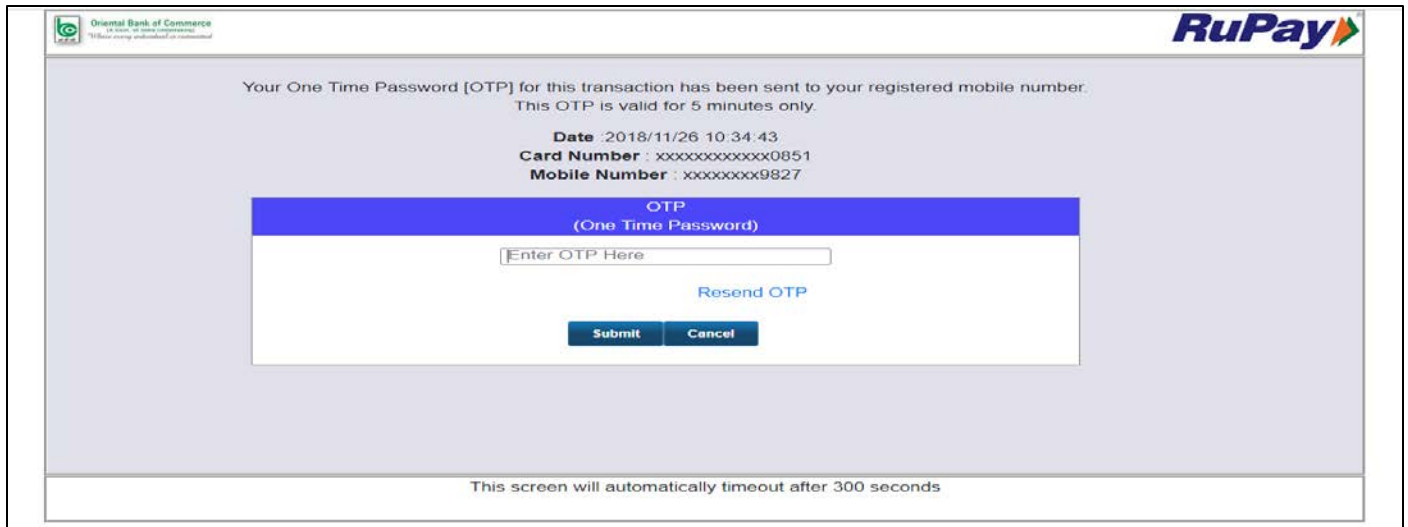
Oriental Bank of Commerce
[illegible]
"Where every individual is committed"

RuPay

Your One Time Password [OTP] for this transaction has been sent to your registered mobile number.
This OTP is valid for 5 minutes only.

Date :2018/11/26 10:34:43
Card Number : xxxxxxxxxxxx0851
Mobile Number : xxxxxxxx9827

OTP
(One Time Password)

Enter OTP Here

Resend OTP

Submit Cancel

This screen will automatically timeout after 300 seconds